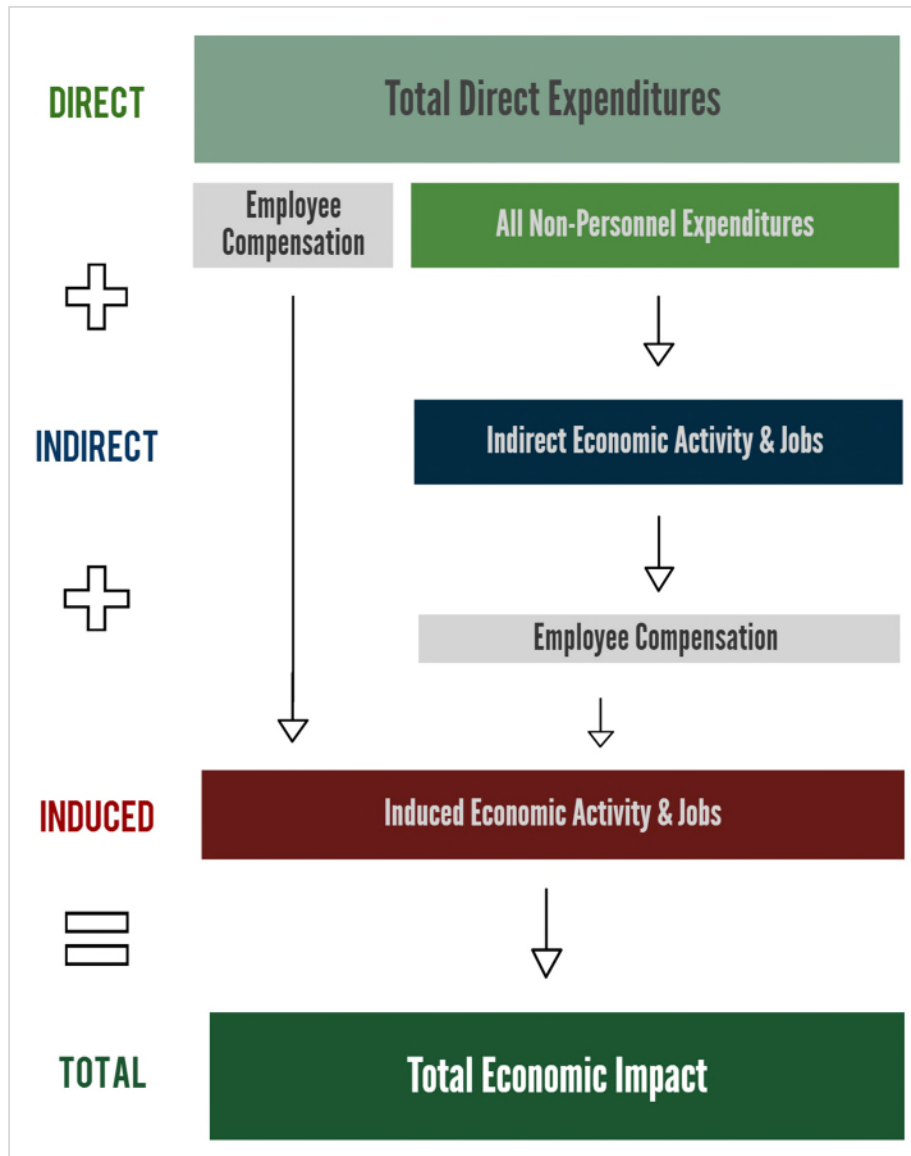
DIRECT

Total Direct Expenditures

Employee Compensation

All Non-Personnel Expenditures

INDIRECT

Indirect Economic Activity & Jobs

Employee Compensation

INDUCED

Induced Economic Activity & Jobs

TOTAL

Total Economic Impact